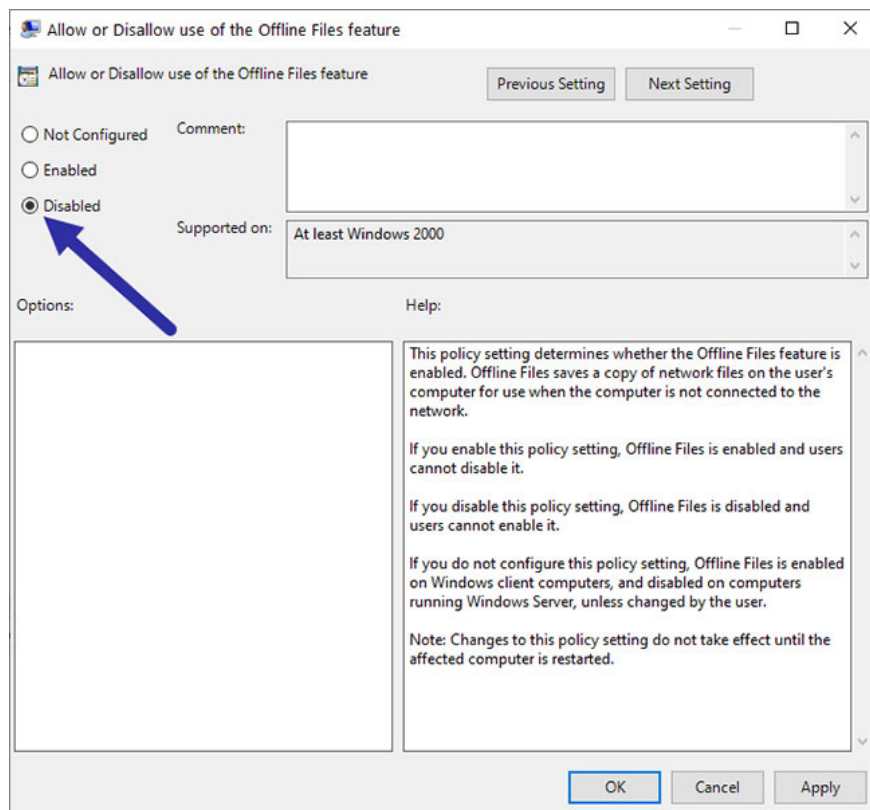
Allow or Disallow use of the Offline Files feature

Allow or Disallow use of the Offline Files feature

Previous Setting

Next Setting

Not Configured

Enabled

Disabled

Comment:

Supported on:

At least Windows 2000

Options:

Help:

This policy setting determines whether the Offline Files feature is enabled. Offline Files saves a copy of network files on the user's computer for use when the computer is not connected to the network.

If you enable this policy setting, Offline Files is enabled and users cannot disable it.

If you disable this policy setting, Offline Files is disabled and users cannot enable it.

If you do not configure this policy setting, Offline Files is enabled on Windows client computers, and disabled on computers running Windows Server, unless changed by the user.

Note: Changes to this policy setting do not take effect until the affected computer is restarted.

OK

Cancel

Apply